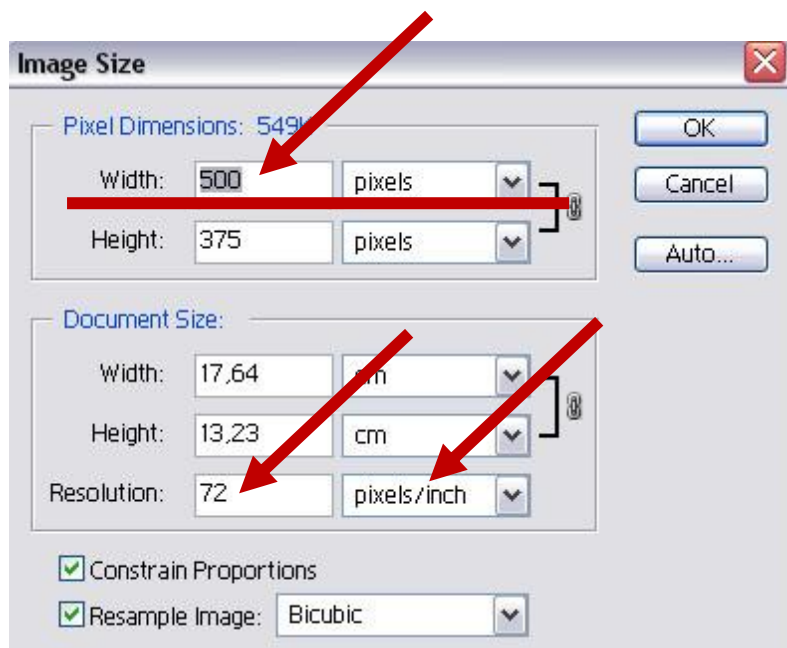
Image Size

Pixel Dimensions: 549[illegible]

Width: 500 pixels

Height: 375 pixels

OK

Cancel

Auto...

Document Size:

Width: 17,64 cm

Height: 13,23 cm

Resolution: 72 pixels/inch

Constrain Proportions

Resample Image: Bicubic